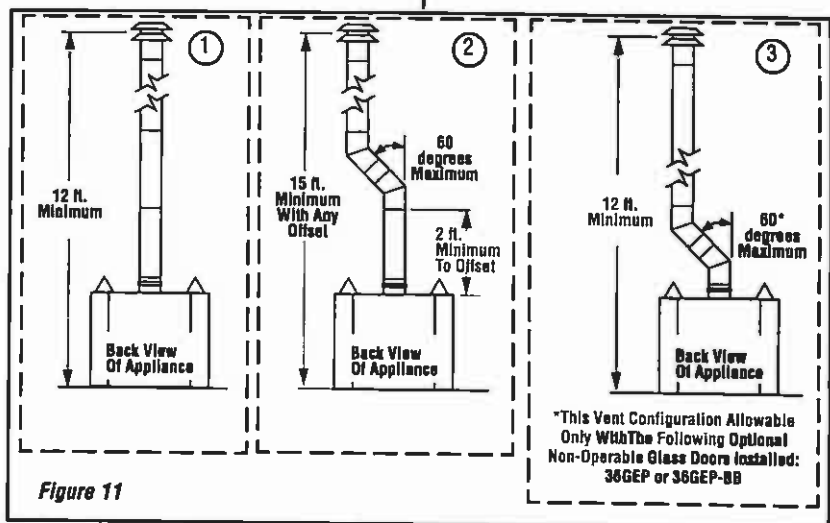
①

12 ft. Minimum

Back View Of Appliance

②

60 degrees Maximum

15 ft. Minimum With Any Offset

2 ft. Minimum To Offset

Back View Of Appliance

③

12 ft. Minimum

60* degrees Maximum

Back View Of Appliance

*This Vent Configuration Allowable Only WithThe Following Optional Non-Operable Glass Doors Installed: 36GEP or 36GEP-BB

Figure 11